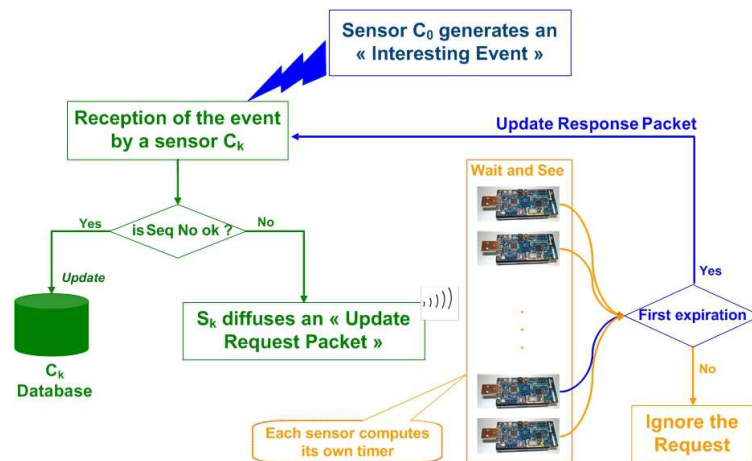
Sensor $C_0$ generates an « Interesting Event »

Reception of the event by a sensor $C_k$

Update Response Packet

Wait and See

Yes

is Seq No ok ?

No

Update

$C_k$ Database

$S_k$ diffuses an « Update Request Packet »

Yes

First expiration

No

Ignore the Request

Each sensor computes its own timer